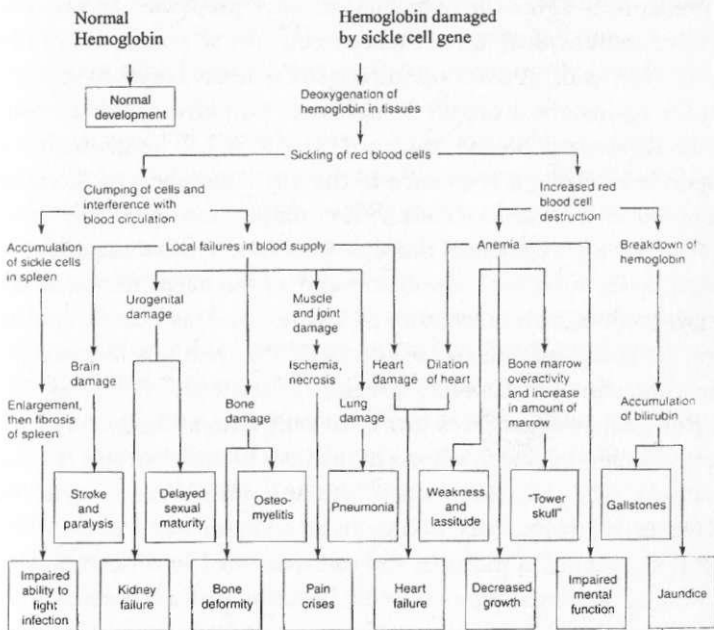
Normal Hemoglobin

Hemoglobin damaged by sickle cell gene

Normal development

Deoxygenation of hemoglobin in tissues

Sickling of red blood cells

Clumping of cells and interference with blood circulation

Increased red blood cell destruction

Accumulation of sickle cells in spleen

Local failures in blood supply

Anemia

Breakdown of hemoglobin

Urogenital damage

Muscle and joint damage

Brain damage

Ischemia, necrosis

Heart damage

Dilation of heart

Bone marrow overactivity and increase in amount of marrow

Enlargement, then fibrosis of spleen

Bone damage

Lung damage

Accumulation of bilirubin

Stroke and paralysis

Delayed sexual maturity

Osteomyelitis

Pneumonia

Weakness and lassitude

"Tower skull"

Gallstones

Impaired ability to fight infection

Kidney failure

Bone deformity

Pain crises

Heart failure

Decreased growth

Impaired mental function

Jaundice